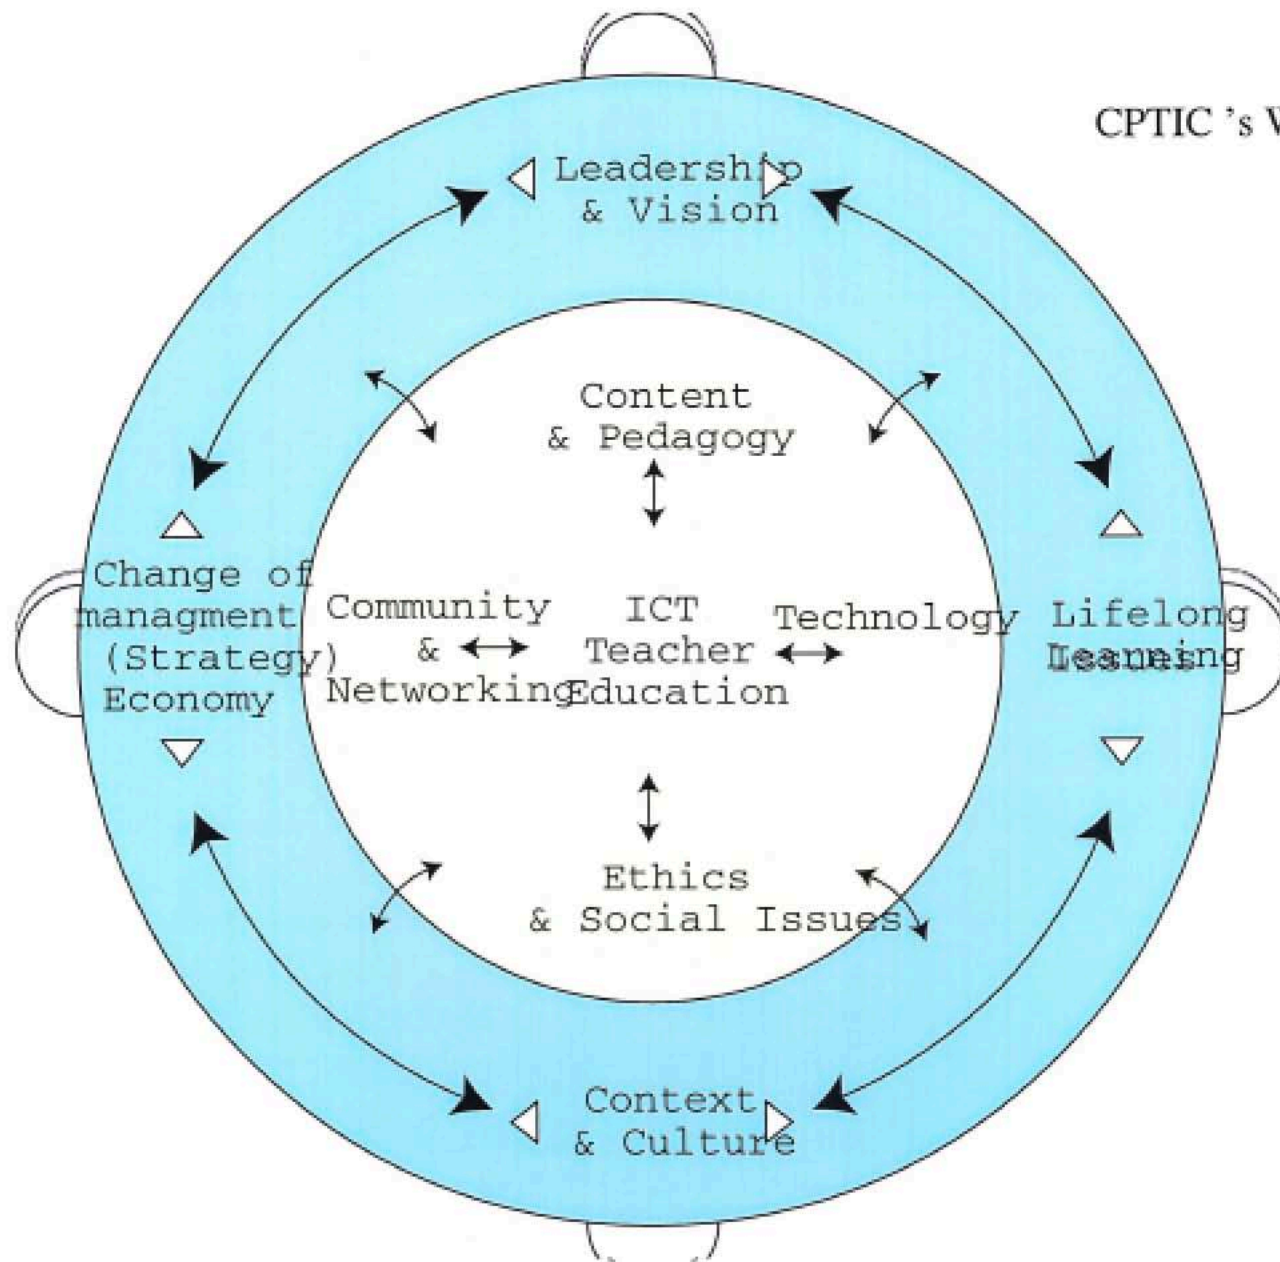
CPTIC 's V

Leadership & Vision

Content & Pedagogy

Change of managment (Strategy) Economy

Community & Networking

ICT Teacher Education

Technology

Lifelong Learning Issues

Ethics & Social Issues

Context & Culture